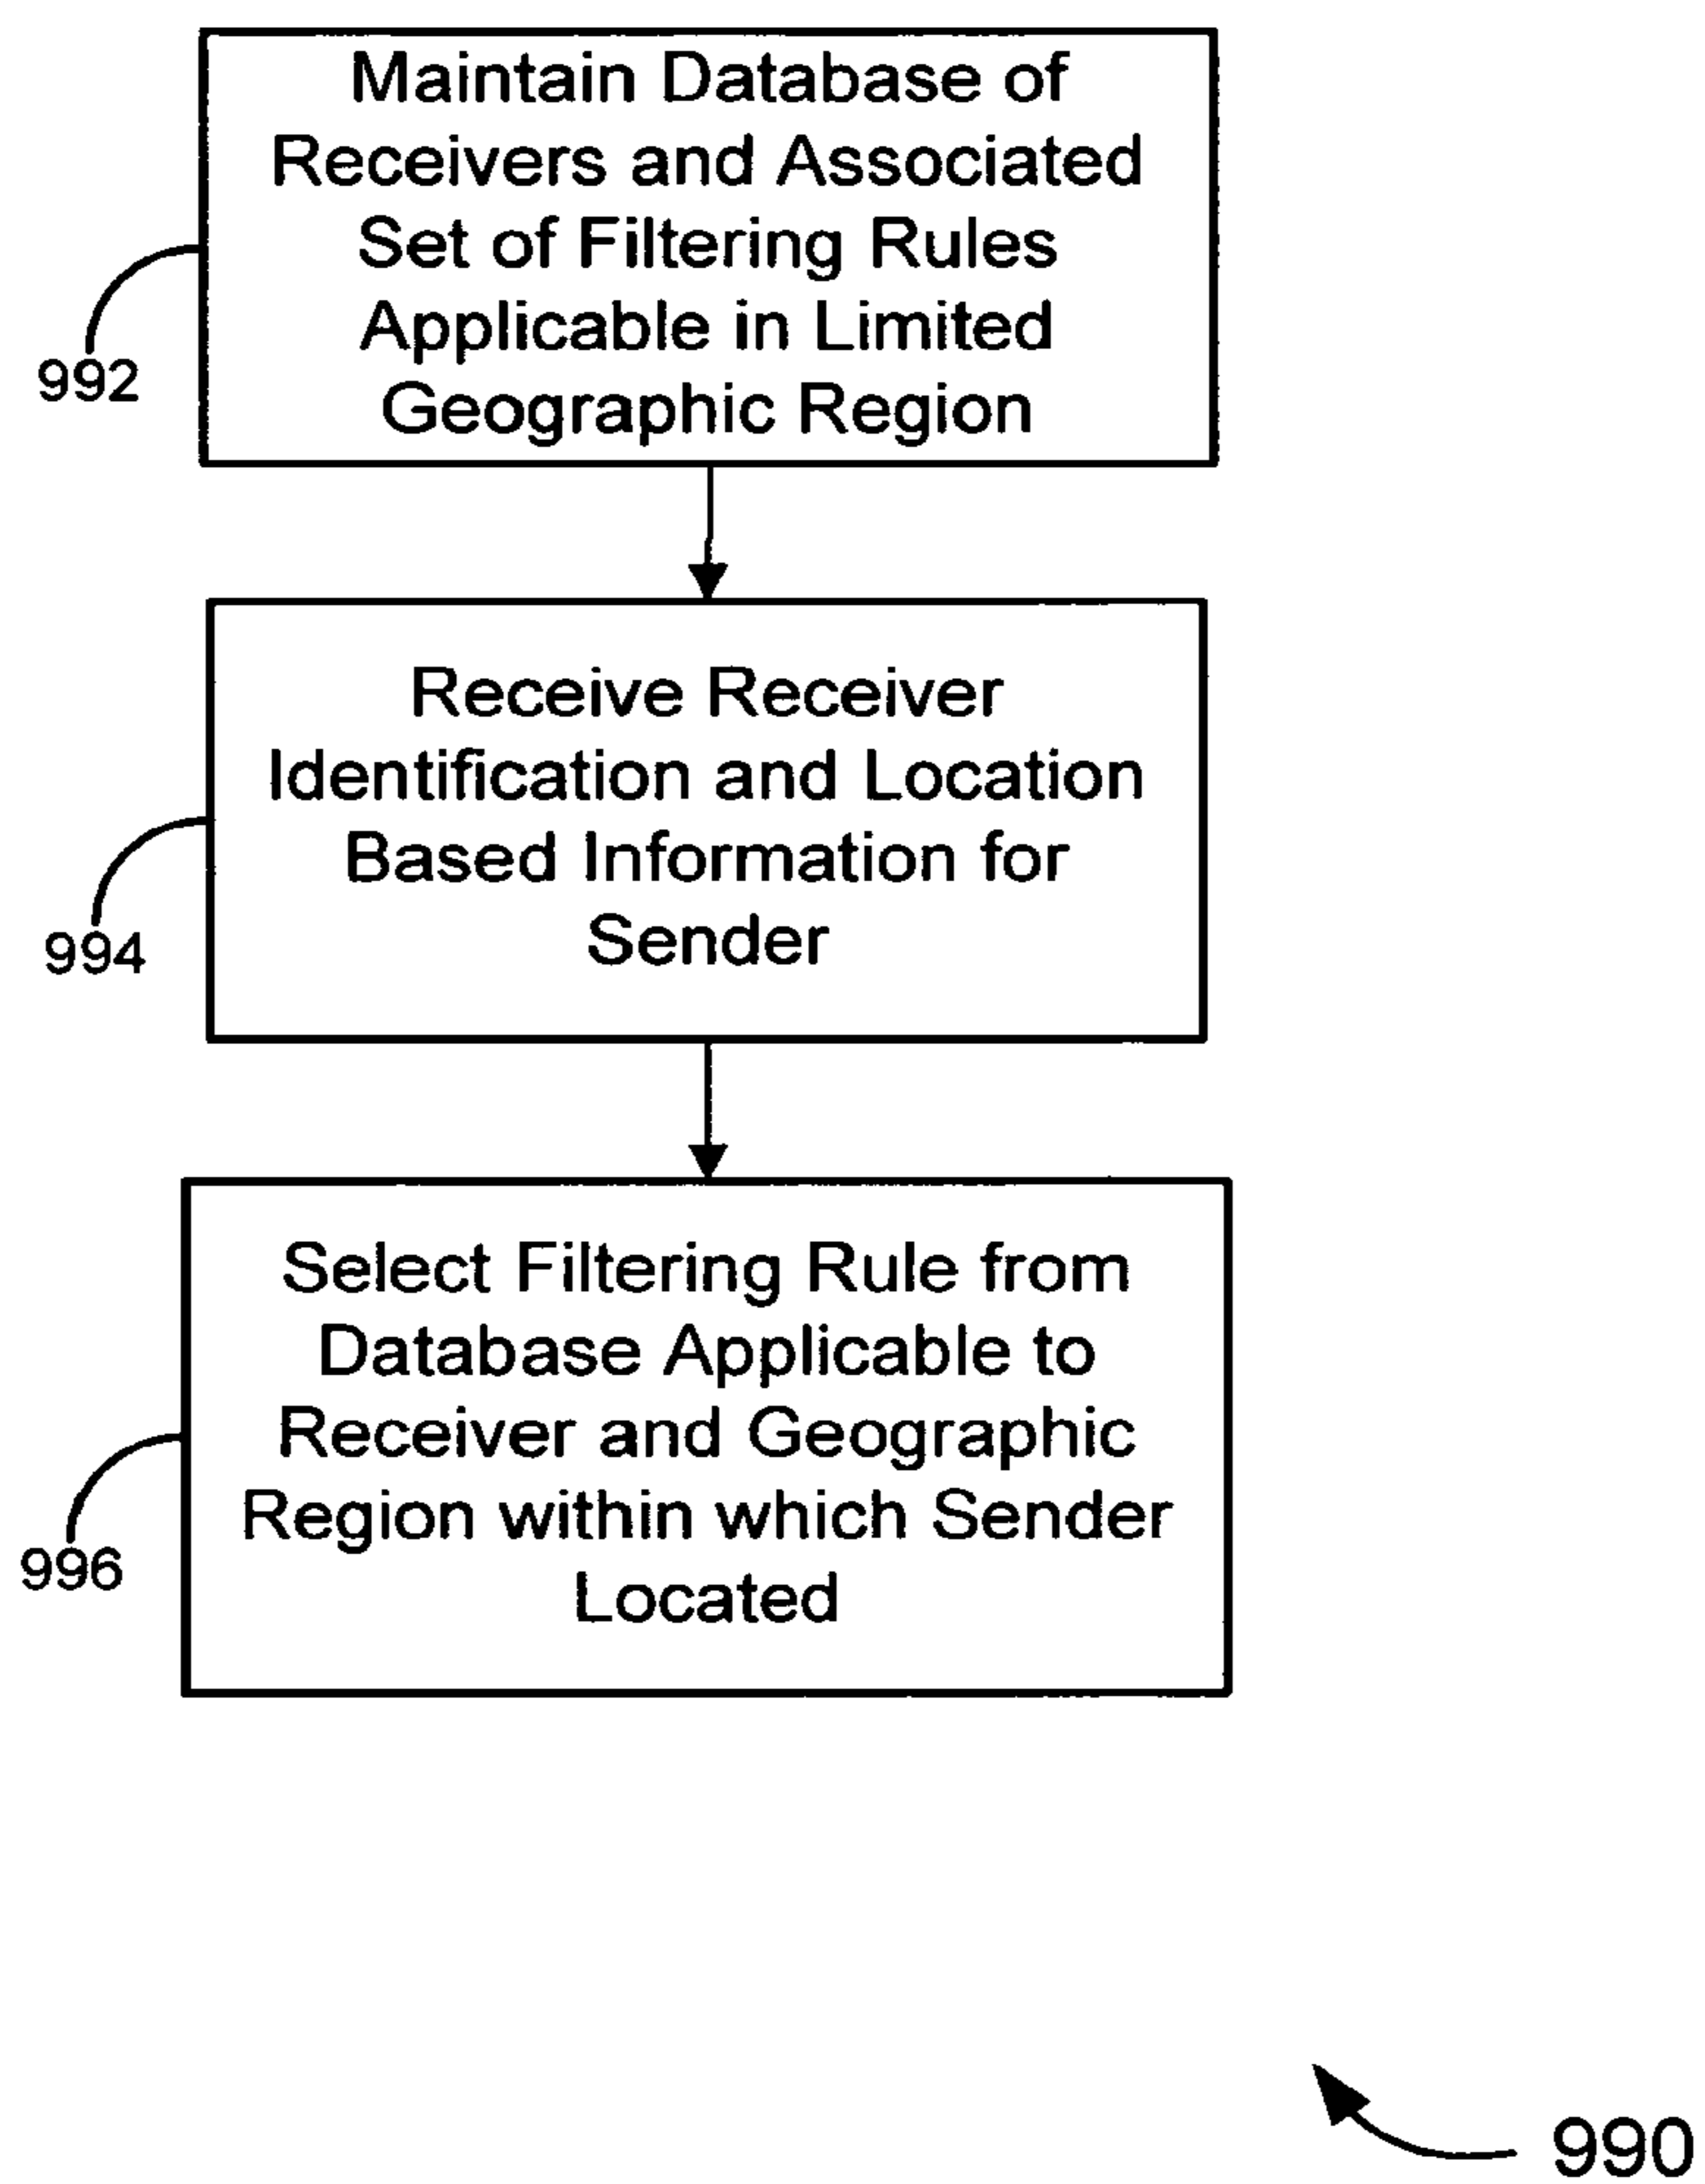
Maintain Database of Receivers and Associated Set of Filtering Rules Applicable in Limited Geographic Region

992

Receive Receiver Identification and Location Based Information for Sender

994

Select Filtering Rule from Database Applicable to Receiver and Geographic Region within which Sender Located

996

990